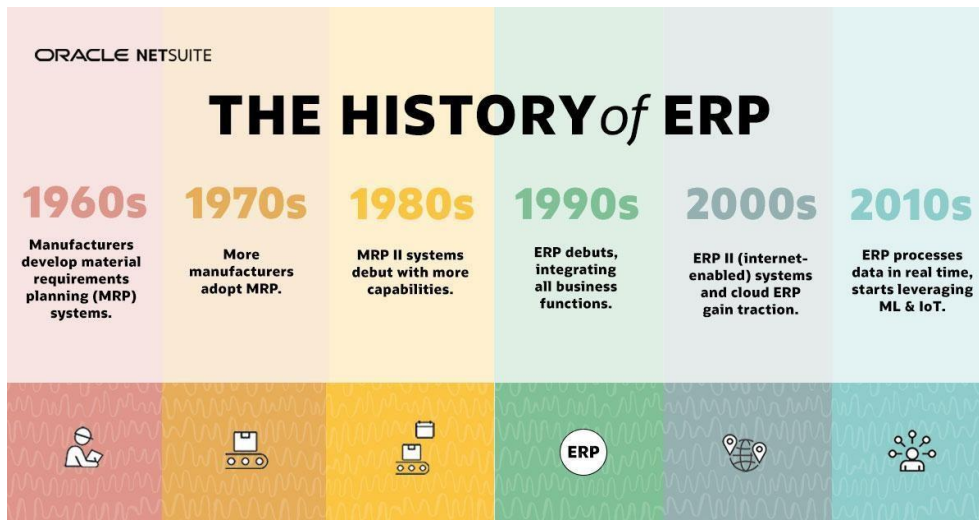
ORACLE NETSUITE

THE HISTORY of ERP

1960s

Manufacturers develop material requirements planning (MRP) systems.

1970s

More manufacturers adopt MRP.

1980s

MRP II systems debut with more capabilities.

1990s

ERP debuts, integrating all business functions.

2000s

ERP II (internet-enabled) systems and cloud ERP gain traction.

2010s

ERP processes data in real time, starts leveraging ML & IoT.

ERP